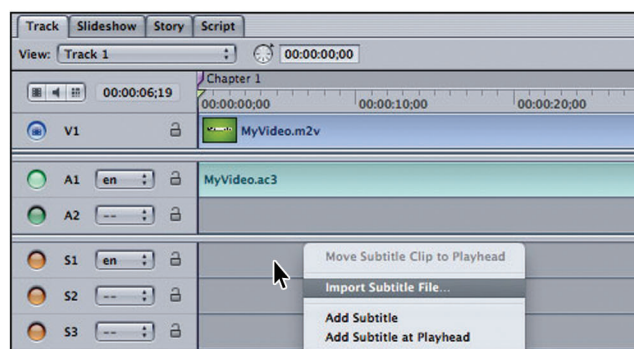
Track Slideshow Story Script

View: Track 1 00:00:00;00

00:00:06;19

Chapter 1

00:00:00;00 00:00:10;00 00:00:20;00

V1 MyVideo.m2v

A1 en MyVideo.ac3

A2 --

S1 en

S2 --

S3 --

Move Subtitle Clip to Playhead

Import Subtitle File...

Add Subtitle

Add Subtitle at Playhead